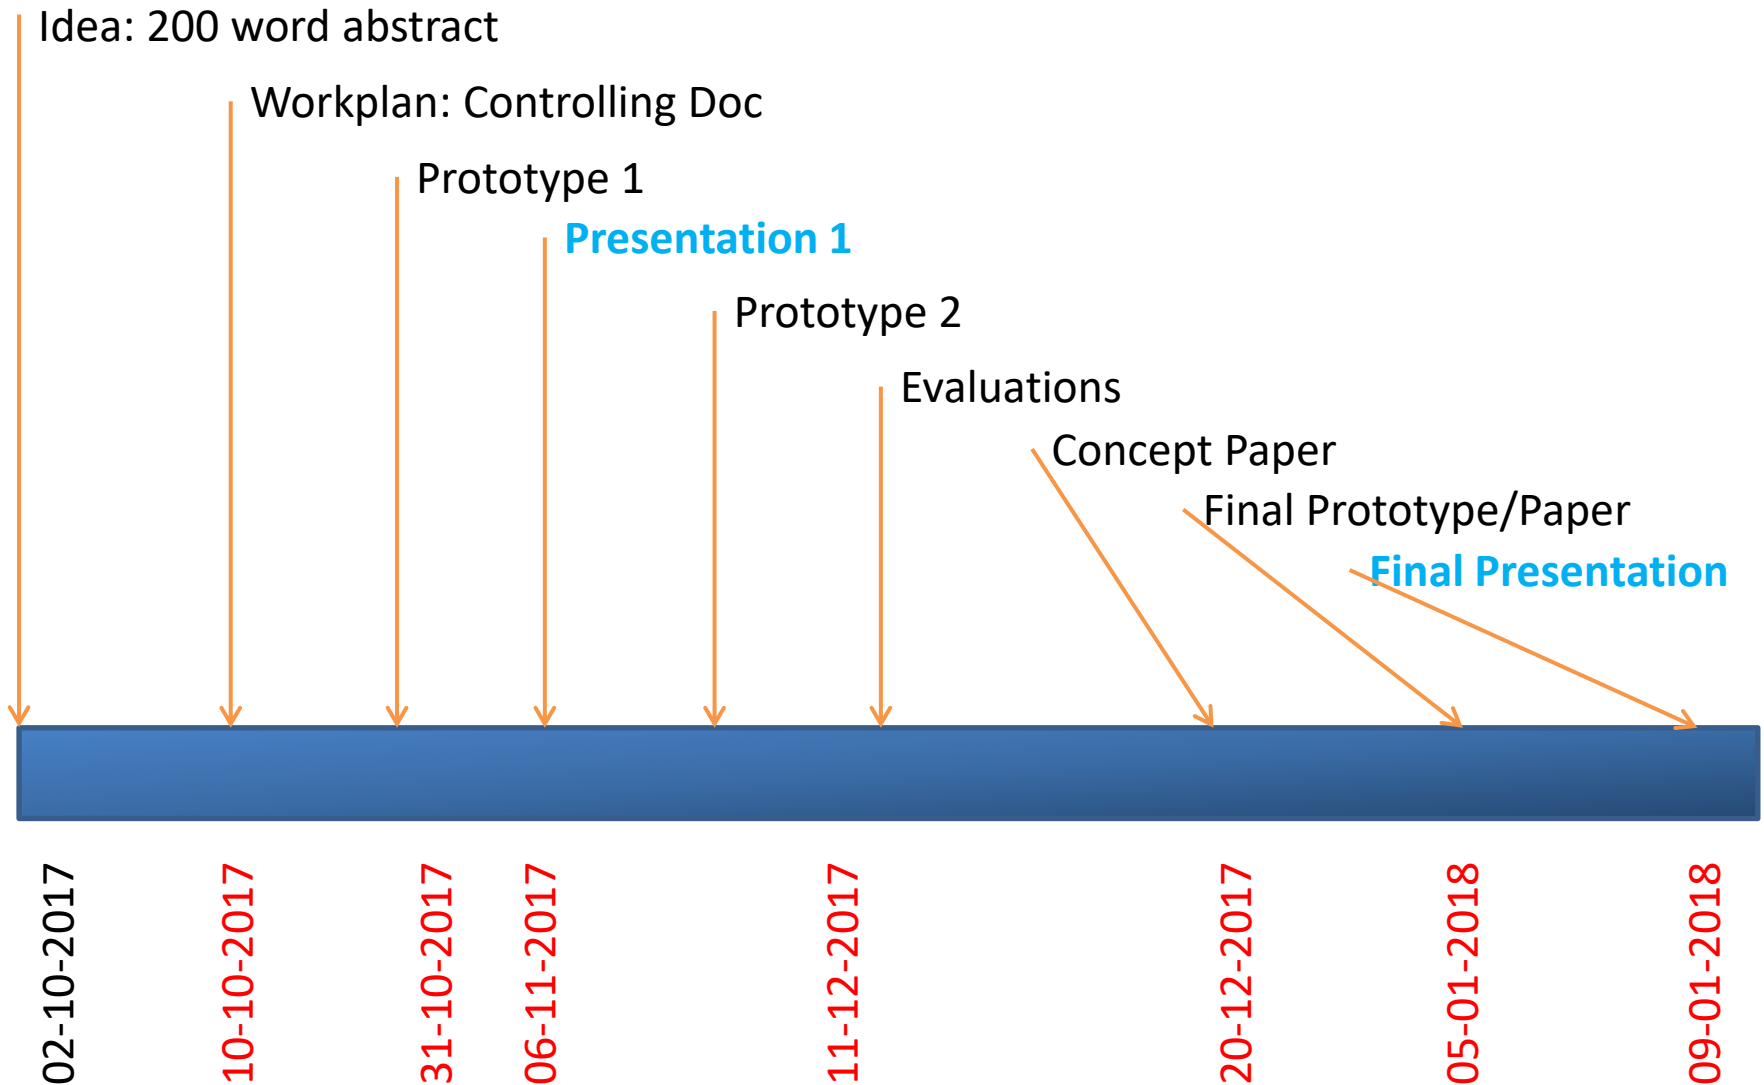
Idea: 200 word abstract

Workplan: Controlling Doc

Prototype 1

Presentation 1

Prototype 2

Evaluations

Concept Paper

Final Prototype/Paper

Final Presentation

02-10-2017

10-10-2017

31-10-2017

06-11-2017

11-12-2017

20-12-2017

05-01-2018

09-01-2018